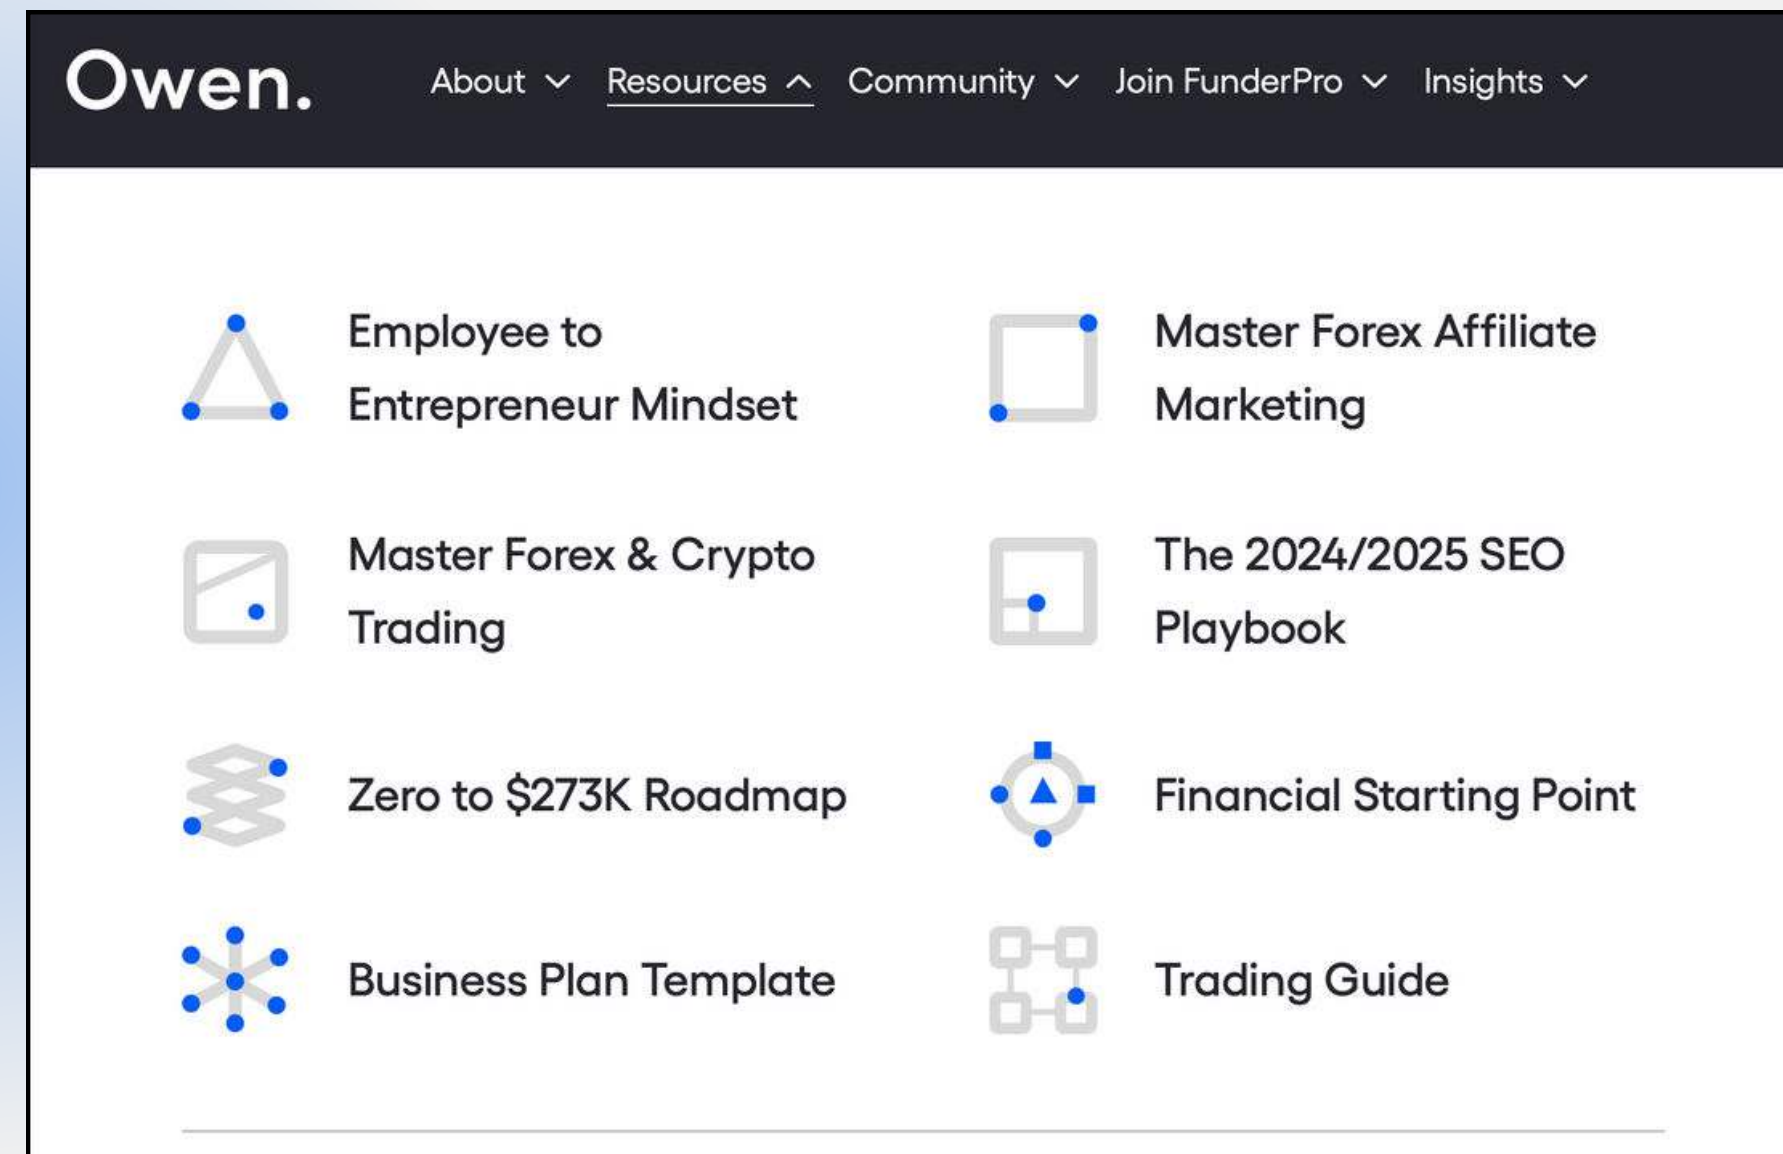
Owen.

About Resources Community Join FunderPro Insights

Employee to Entrepreneur Mindset

Master Forex Affiliate Marketing

Master Forex & Crypto Trading

The 2024/2025 SEO Playbook

Zero to $273K Roadmap

Financial Starting Point

Business Plan Template

Trading Guide